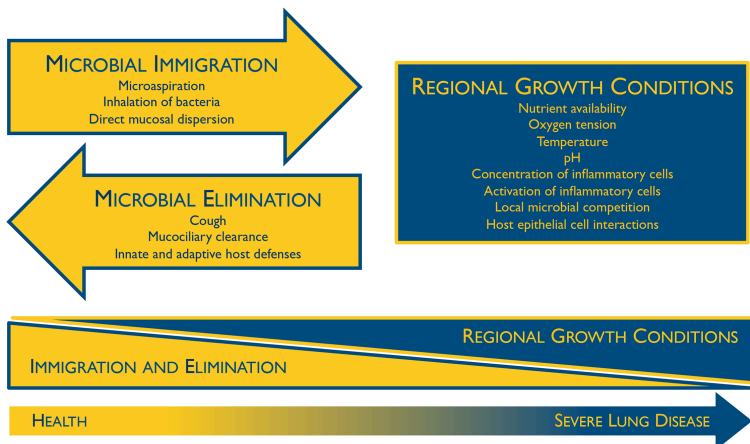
MICROBIAL IMMIGRATION
Microaspiration
Inhalation of bacteria
Direct mucosal dispersion

REGIONAL GROWTH CONDITIONS
Nutrient availability
Oxygen tension
Temperature
pH
Concentration of inflammatory cells
Activation of inflammatory cells
Local microbial competition
Host epithelial cell interactions

MICROBIAL ELIMINATION
Cough
Mucociliary clearance
Innate and adaptive host defenses

REGIONAL GROWTH CONDITIONS

IMMIGRATION AND ELIMINATION

HEALTH

SEVERE LUNG DISEASE